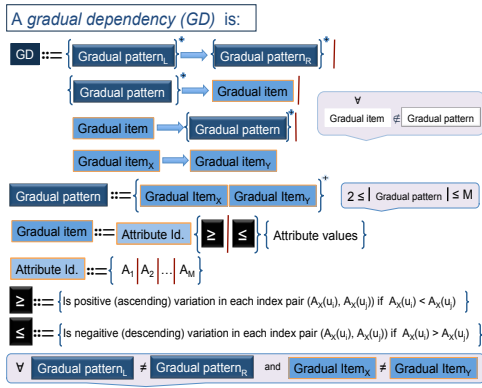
A gradual dependency (GD) is:

GD ::= { {Gradual pattern$_L$}$^+$ → {Gradual pattern$_R$} }$^+$ |

{Gradual pattern}$^+$ → Gradual item |

Gradual item → {Gradual pattern}$^+$ |

Gradual item$_X$ → Gradual item$_Y$

∀ Gradual item ∉ Gradual pattern

Gradual pattern ::= { Gradual Item$_X$ Gradual Item$_Y$ }$^+$

2 ≤ | Gradual pattern | ≤ M

Gradual item ::= Attribute Id. { ≥ | ≤ } { Attribute values }

Attribute Id. ::= { A$_1$ | A$_2$ | ... | A$_M$ }

≥ ::= { Is positive (ascending) variation in each index pair (A$_X$(u$_i$), A$_X$(u$_j$)) if A$_X$(u$_i$) < A$_X$(u$_j$) }

≤ ::= { Is negaitive (descending) variation in each index pair (A$_X$(u$_i$), A$_X$(u$_j$)) if A$_X$(u$_i$) > A$_X$(u$_j$) }

∀ Gradual pattern$_L$ ≠ Gradual pattern$_R$ and Gradual Item$_X$ ≠ Gradual Item$_Y$